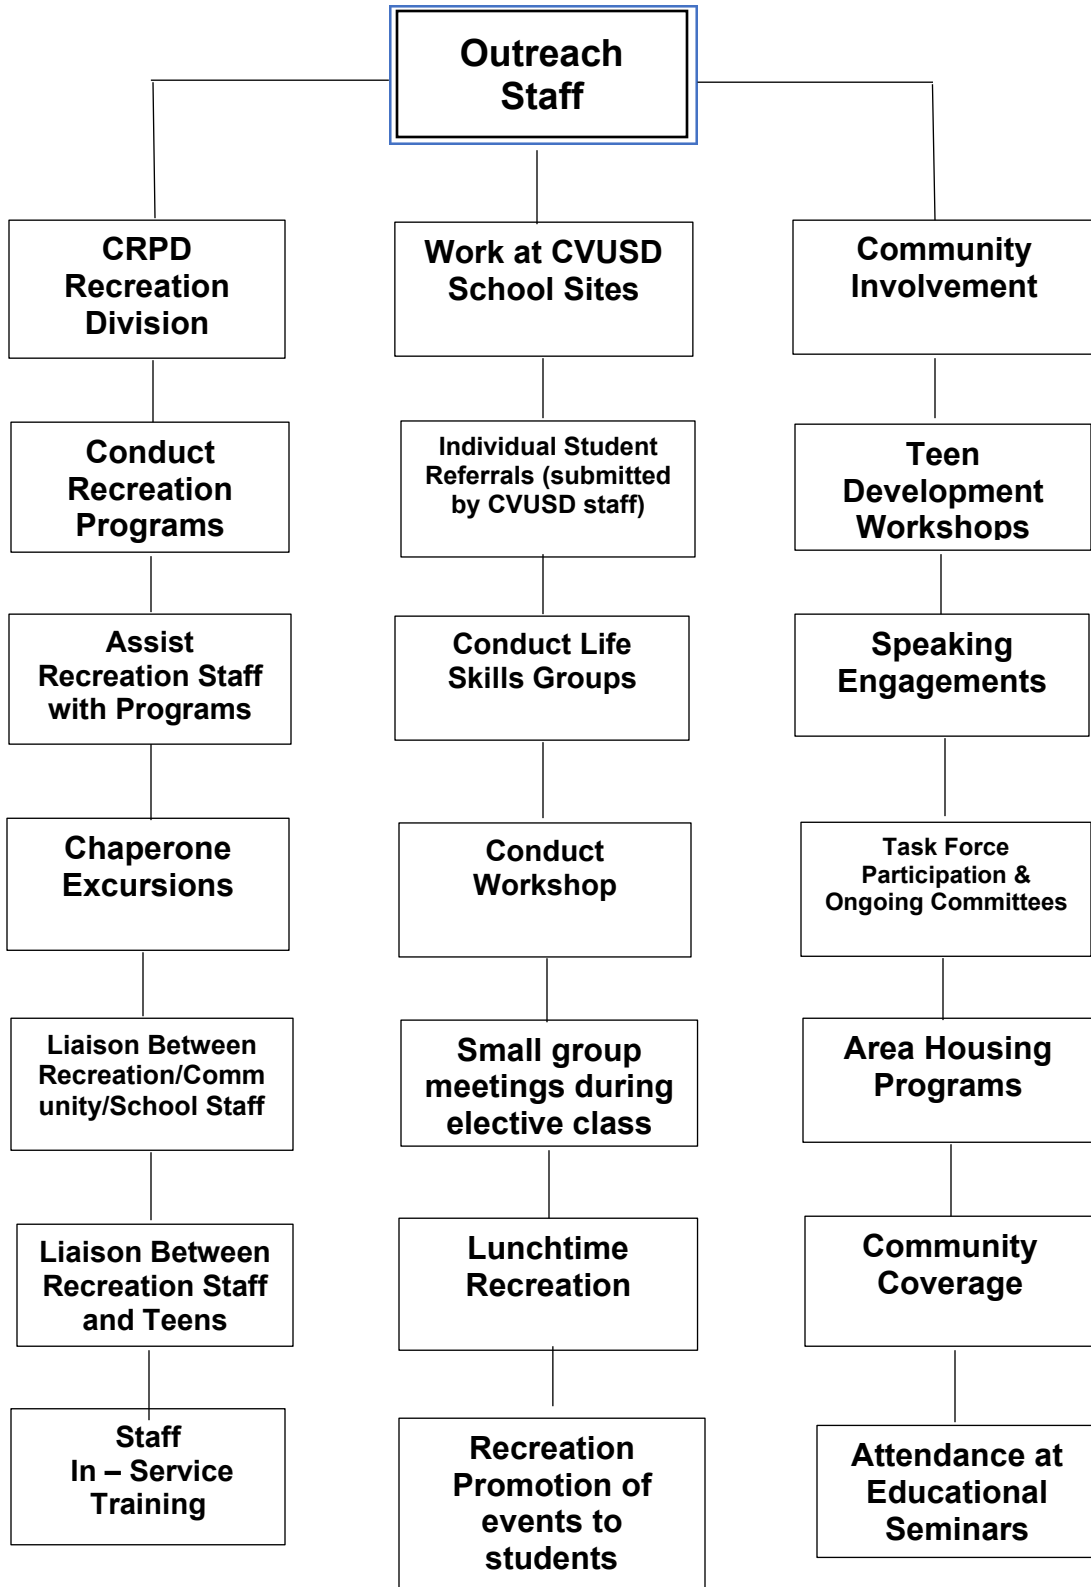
Outreach Staff

CRPD Recreation Division

Conduct Recreation Programs

Assist Recreation Staff with Programs

Chaperone Excursions

Liaison Between Recreation/Community/School Staff

Liaison Between Recreation Staff and Teens

Staff In – Service Training

Work at CVUSD School Sites

Individual Student Referrals (submitted by CVUSD staff)

Conduct Life Skills Groups

Conduct Workshop

Small group meetings during elective class

Lunchtime Recreation

Recreation Promotion of events to students

Community Involvement

Teen Development Workshops

Speaking Engagements

Task Force Participation & Ongoing Committees

Area Housing Programs

Community Coverage

Attendance at Educational Seminars